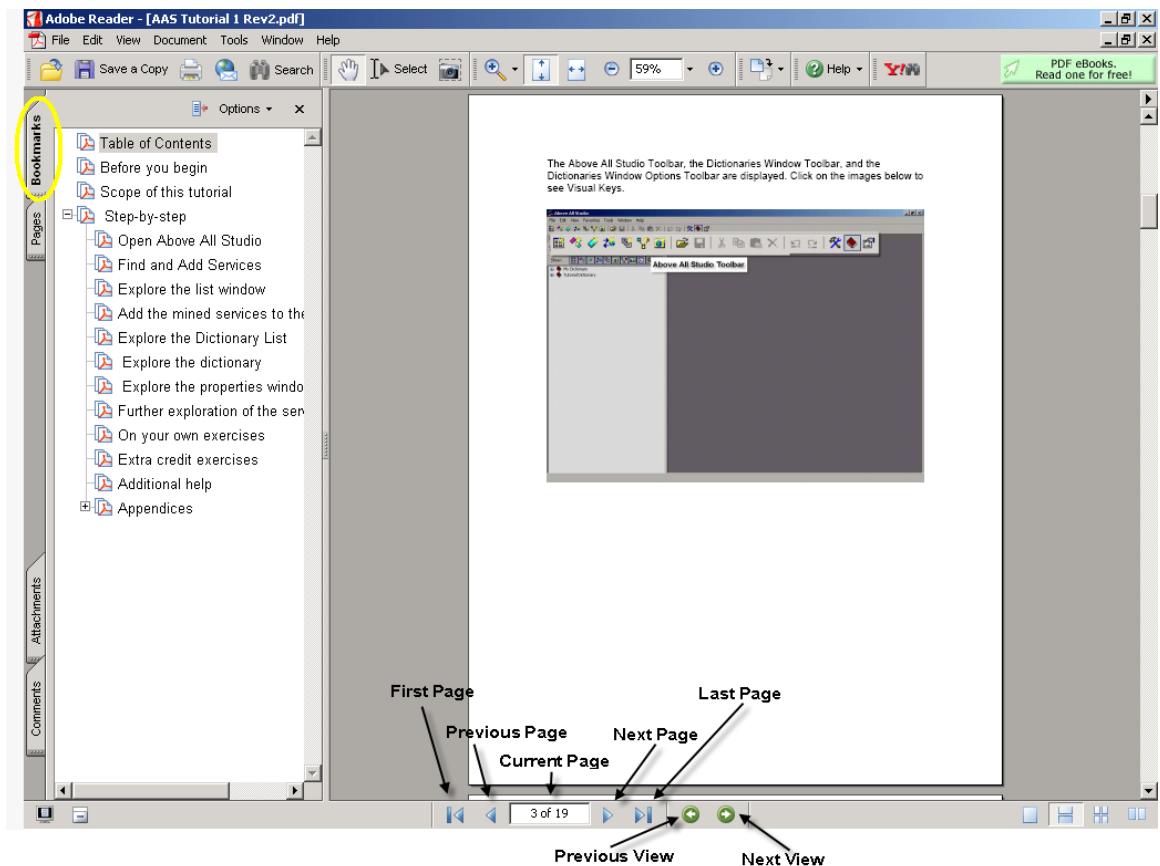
Adobe Reader - [AAS Tutorial 1 Rev2.pdf]

File Edit View Document Tools Window Help

Save a Copy Search Select 59% Help Y!

PDF eBooks. Read one for free!

Bookmarks

Pages

Options ×

Table of Contents
Before you begin
Scope of this tutorial
Step-by-step
Open Above All Studio
Find and Add Services
Explore the list window
Add the mined services to the
Explore the Dictionary List
Explore the dictionary
Explore the properties windo
Further exploration of the ser
On your own exercises
Extra credit exercises
Additional help
Appendices

Attachments

Comments

The Above All Studio Toolbar, the Dictionaries Window Toolbar, and the Dictionaries Window Options Toolbar are displayed. Click on the images below to see Visual Keys.

Above All Studio

Above All Studio Toolbar

First Page

Last Page

Previous Page

Next Page

Current Page

3 of 19

Previous View

Next View